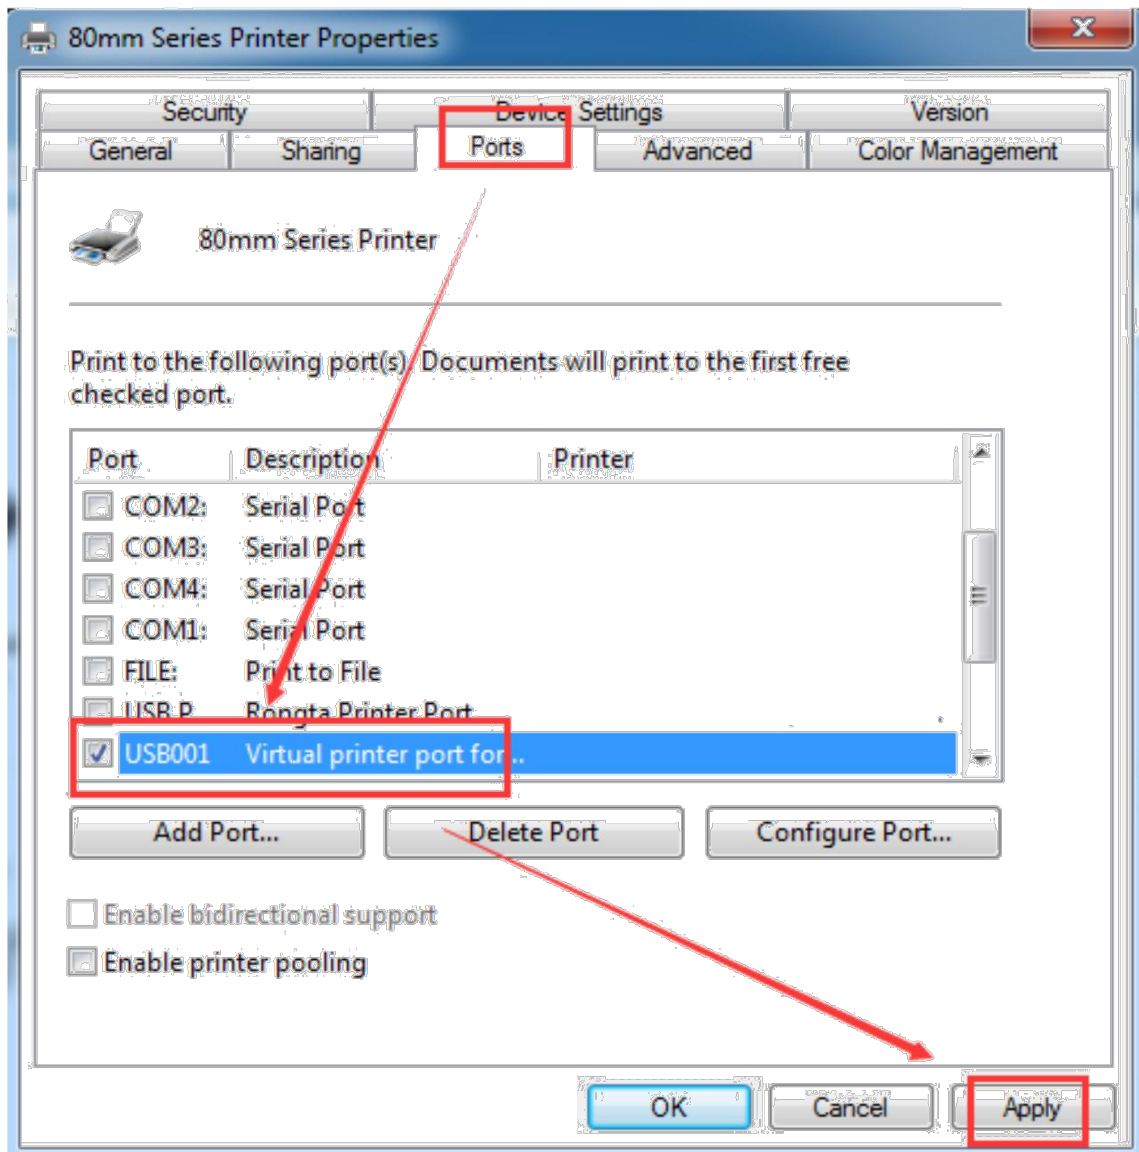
80mm Series Printer Properties

Security
Device Settings
Version
General
Sharing
Ports
Advanced
Color Management

80mm Series Printer

Print to the following port(s). Documents will print to the first free checked port.

| Port | Description | Printer |
|---|---|---|
| COM2: | Serial Port | |
| COM3: | Serial Port | |
| COM4: | Serial Port | |
| COM1: | Serial Port | |
| FILE: | Print to File | |
| USB P... | Rongta Printer Port | |
| USB001 | Virtual printer port for... | |

Add Port...
Delete Port
Configure Port...

Enable bidirectional support
Enable printer pooling

OK
Cancel
Apply